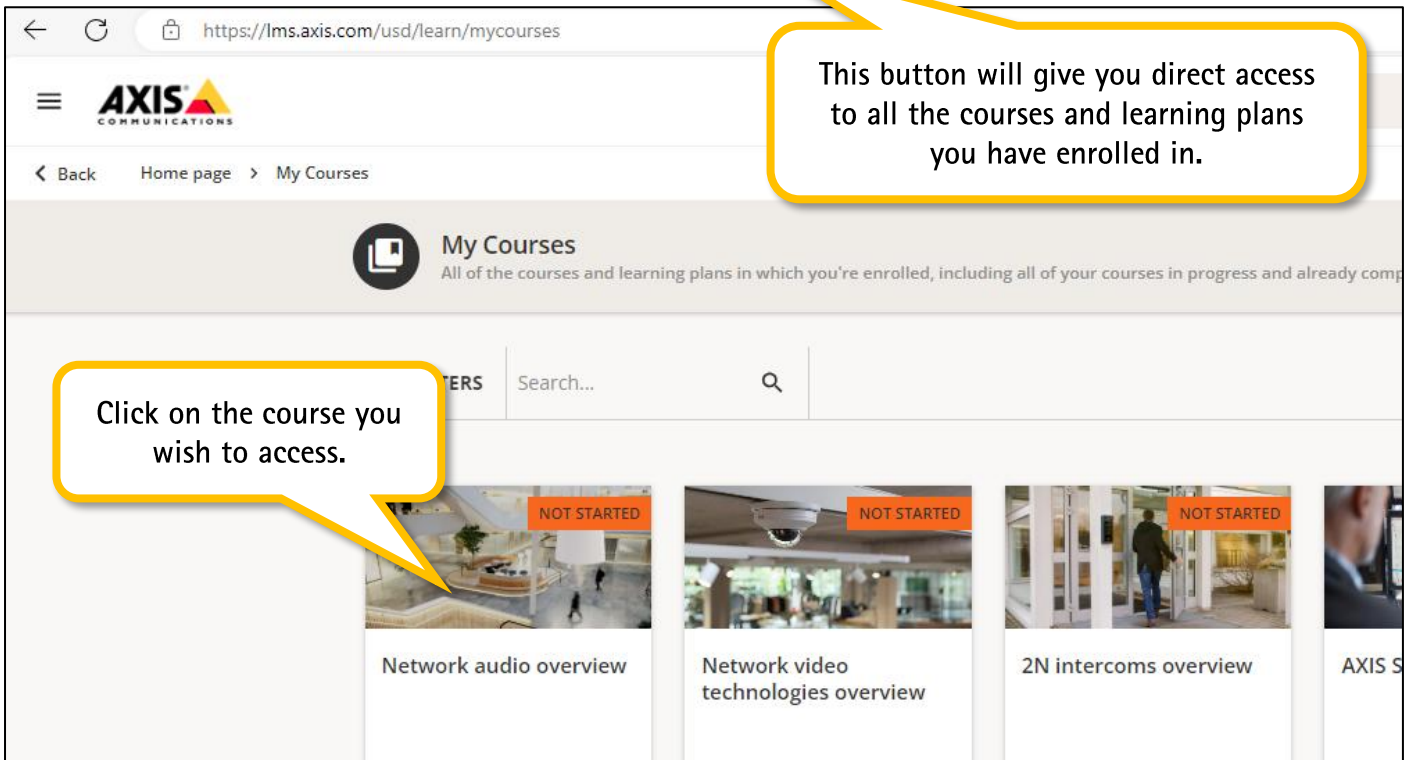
https://lms.axis.com/usd/learn/mycourses

This button will give you direct access to all the courses and learning plans you have enrolled in.

AXIS COMMUNICATIONS

Back Home page > My Courses

My Courses
All of the courses and learning plans in which you're enrolled, including all of your courses in progress and already comp

Click on the course you wish to access.

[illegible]TERS Search...

NOT STARTED
Network audio overview

NOT STARTED
Network video technologies overview

NOT STARTED
2N intercoms overview

AXIS S